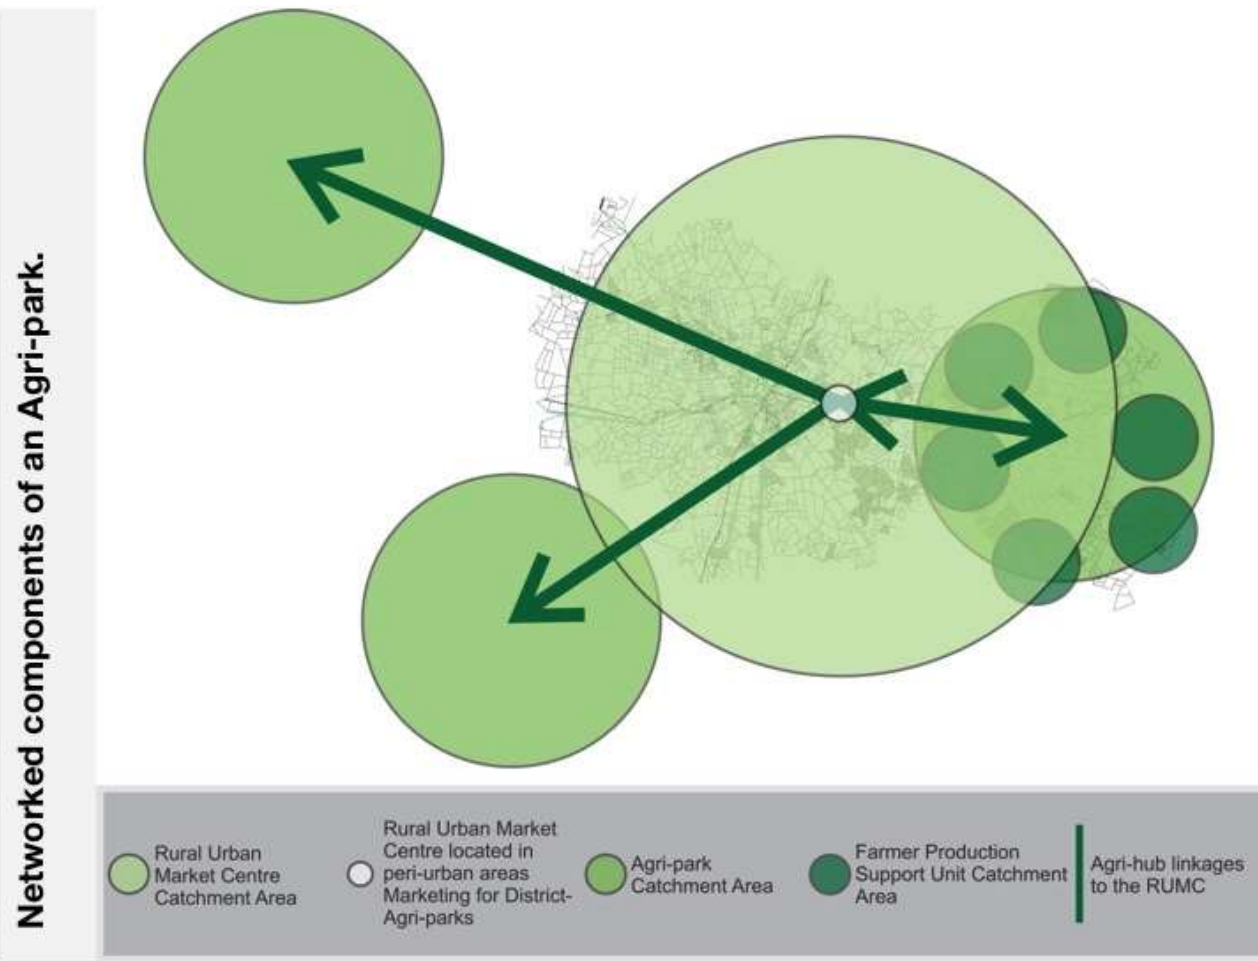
Networked components of an Agri-park.

Rural Urban Market Centre Catchment Area

Rural Urban Market Centre located in peri-urban areas Marketing for District-Agri-parks

Agri-park Catchment Area

Farmer Production Support Unit Catchment Area

Agri-hub linkages to the RUMC